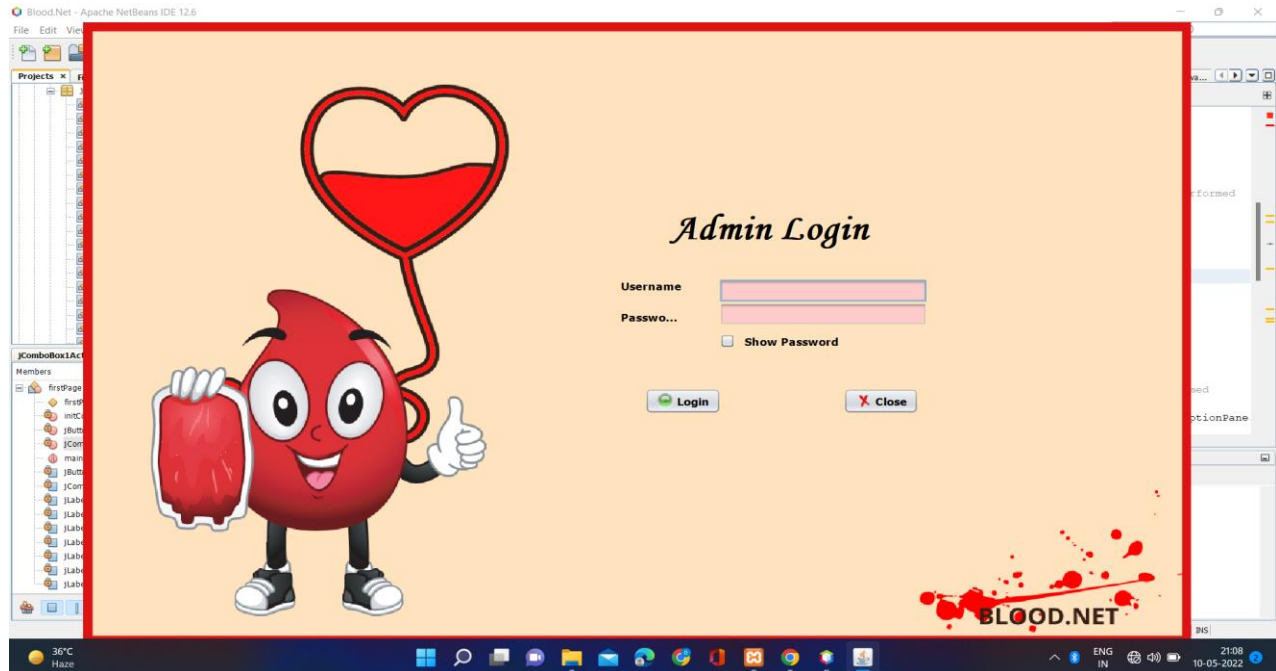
Blood.Net - Apache NetBeans IDE 12.6

File Edit View

Projects ×

JComboBox1Act

Members

firstPage
firstP
initCo
JButt
JCom
main
JButt
JCom
JLabe
JLabe
JLabe
JLabe
JLabe
JLabe
JLabe

Admin Login

Username

Passwo...

Show Password

Login

Close

BLOOD.NET

rformed

med

ptionPane

INS

36°C
Haze

ENG
IN

21:08
10-05-2022